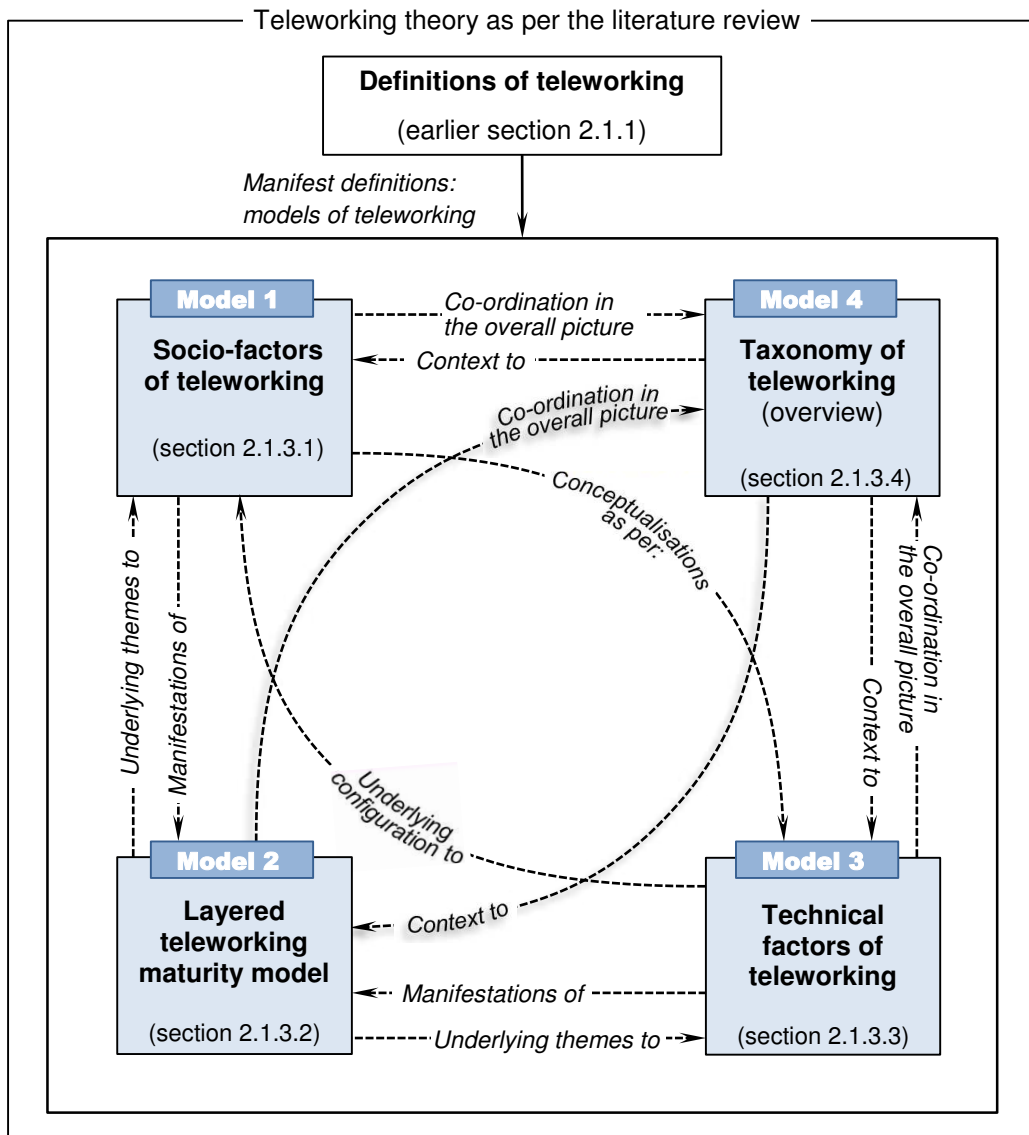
Teleworking theory as per the literature review

Definitions of teleworking

(earlier section 2.1.1)

Manifest definitions: models of teleworking

Model 1

Socio-factors of teleworking

(section 2.1.3.1)

Co-ordination in the overall picture

Context to

Model 4

Taxonomy of teleworking (overview)

(section 2.1.3.4)

Co-ordination in the overall picture

Conceptualisations as per:

Underlying themes to

Manifestations of

Context to

Co-ordination in the overall picture

Underlying configuration to

Model 2

Layered teleworking maturity model

(section 2.1.3.2)

Context to

Model 3

Technical factors of teleworking

(section 2.1.3.3)

Manifestations of

Underlying themes to